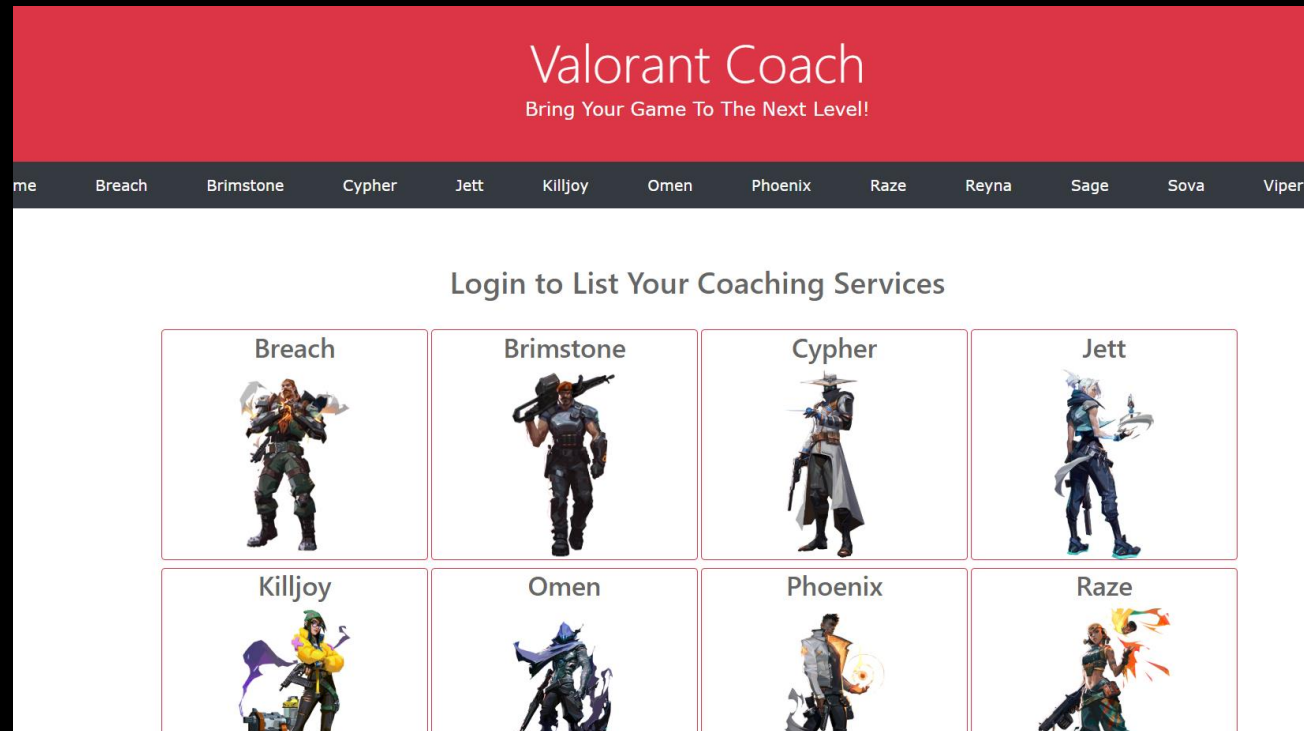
Valorant Coach
Bring Your Game To The Next Level!

me Breach Brimstone Cypher Jett Killjoy Omen Phoenix Raze Reyna Sage Sova Viper

Login to List Your Coaching Services

Breach
Brimstone
Cypher
Jett
Killjoy
Omen
Phoenix
Raze